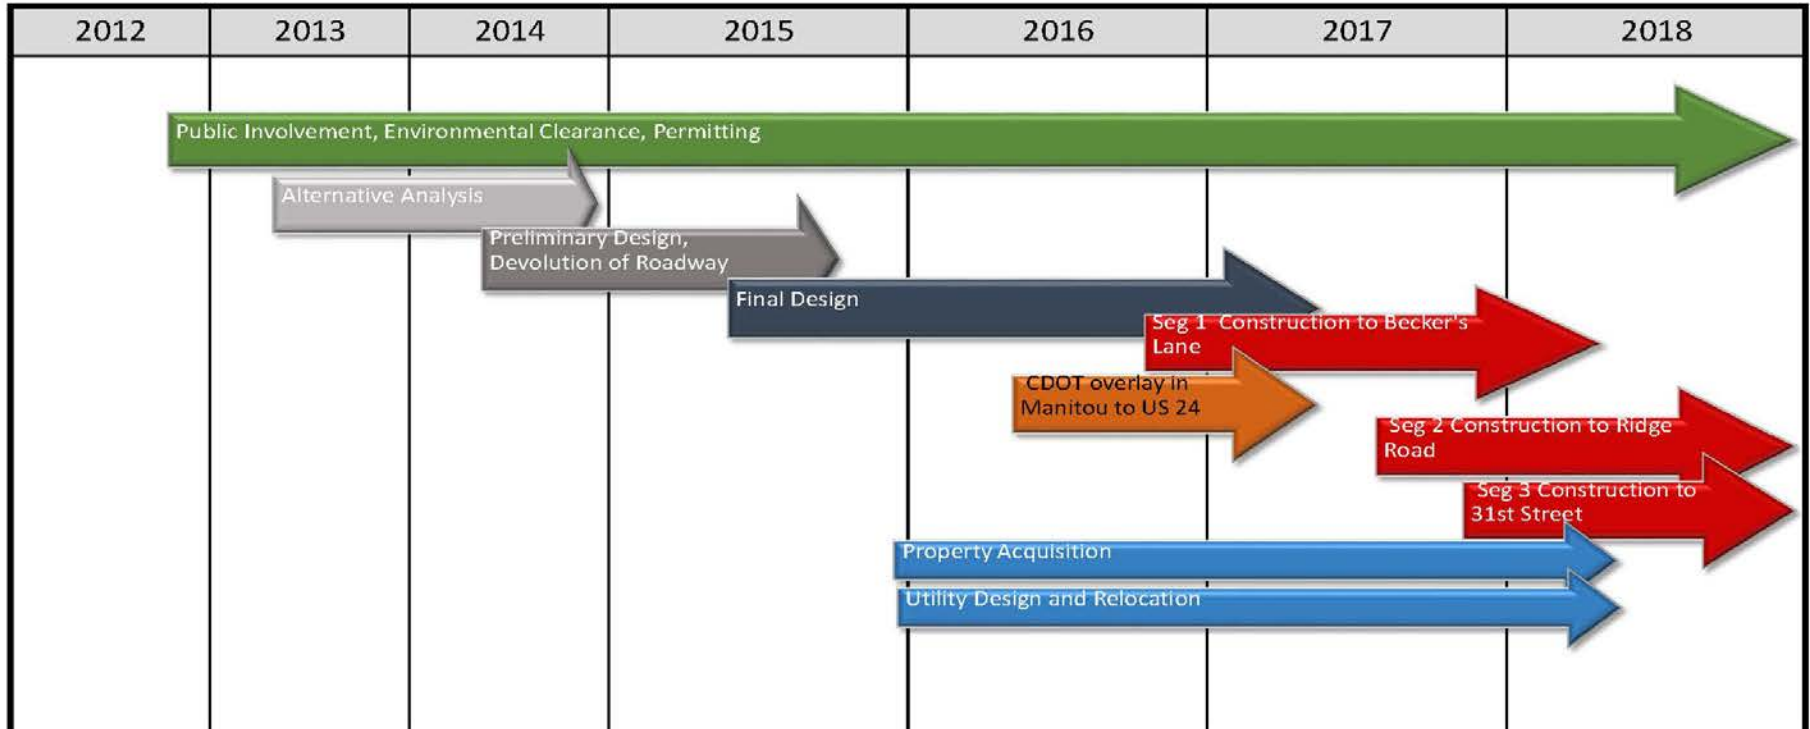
| 2012 | 2013 | 2014 | 2015 | 2016 | 2017 | 2018 |
|---|---|---|---|---|---|---|

Public Involvement, Environmental Clearance, Permitting

Alternative Analysis

Preliminary Design, Devolution of Roadway

Final Design

Seg 1 Construction to Becker's Lane

CDOT overlay in Manitou to US 24

Seg 2 Construction to Ridge Road

Seg 3 Construction to 31st Street

Property Acquisition

Utility Design and Relocation